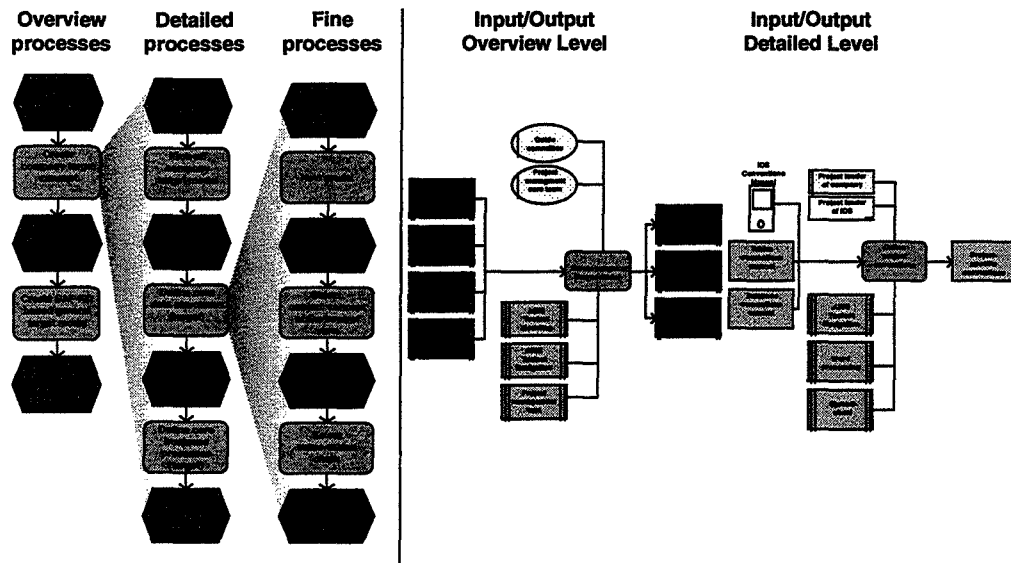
Overview processes

Detailed processes

Fine processes

Input/Output Overview Level

Input/Output Detailed Level

Guide committee

Project management core team

IDS Conventions Manual

Project leader of company

Project leader of IDS

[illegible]